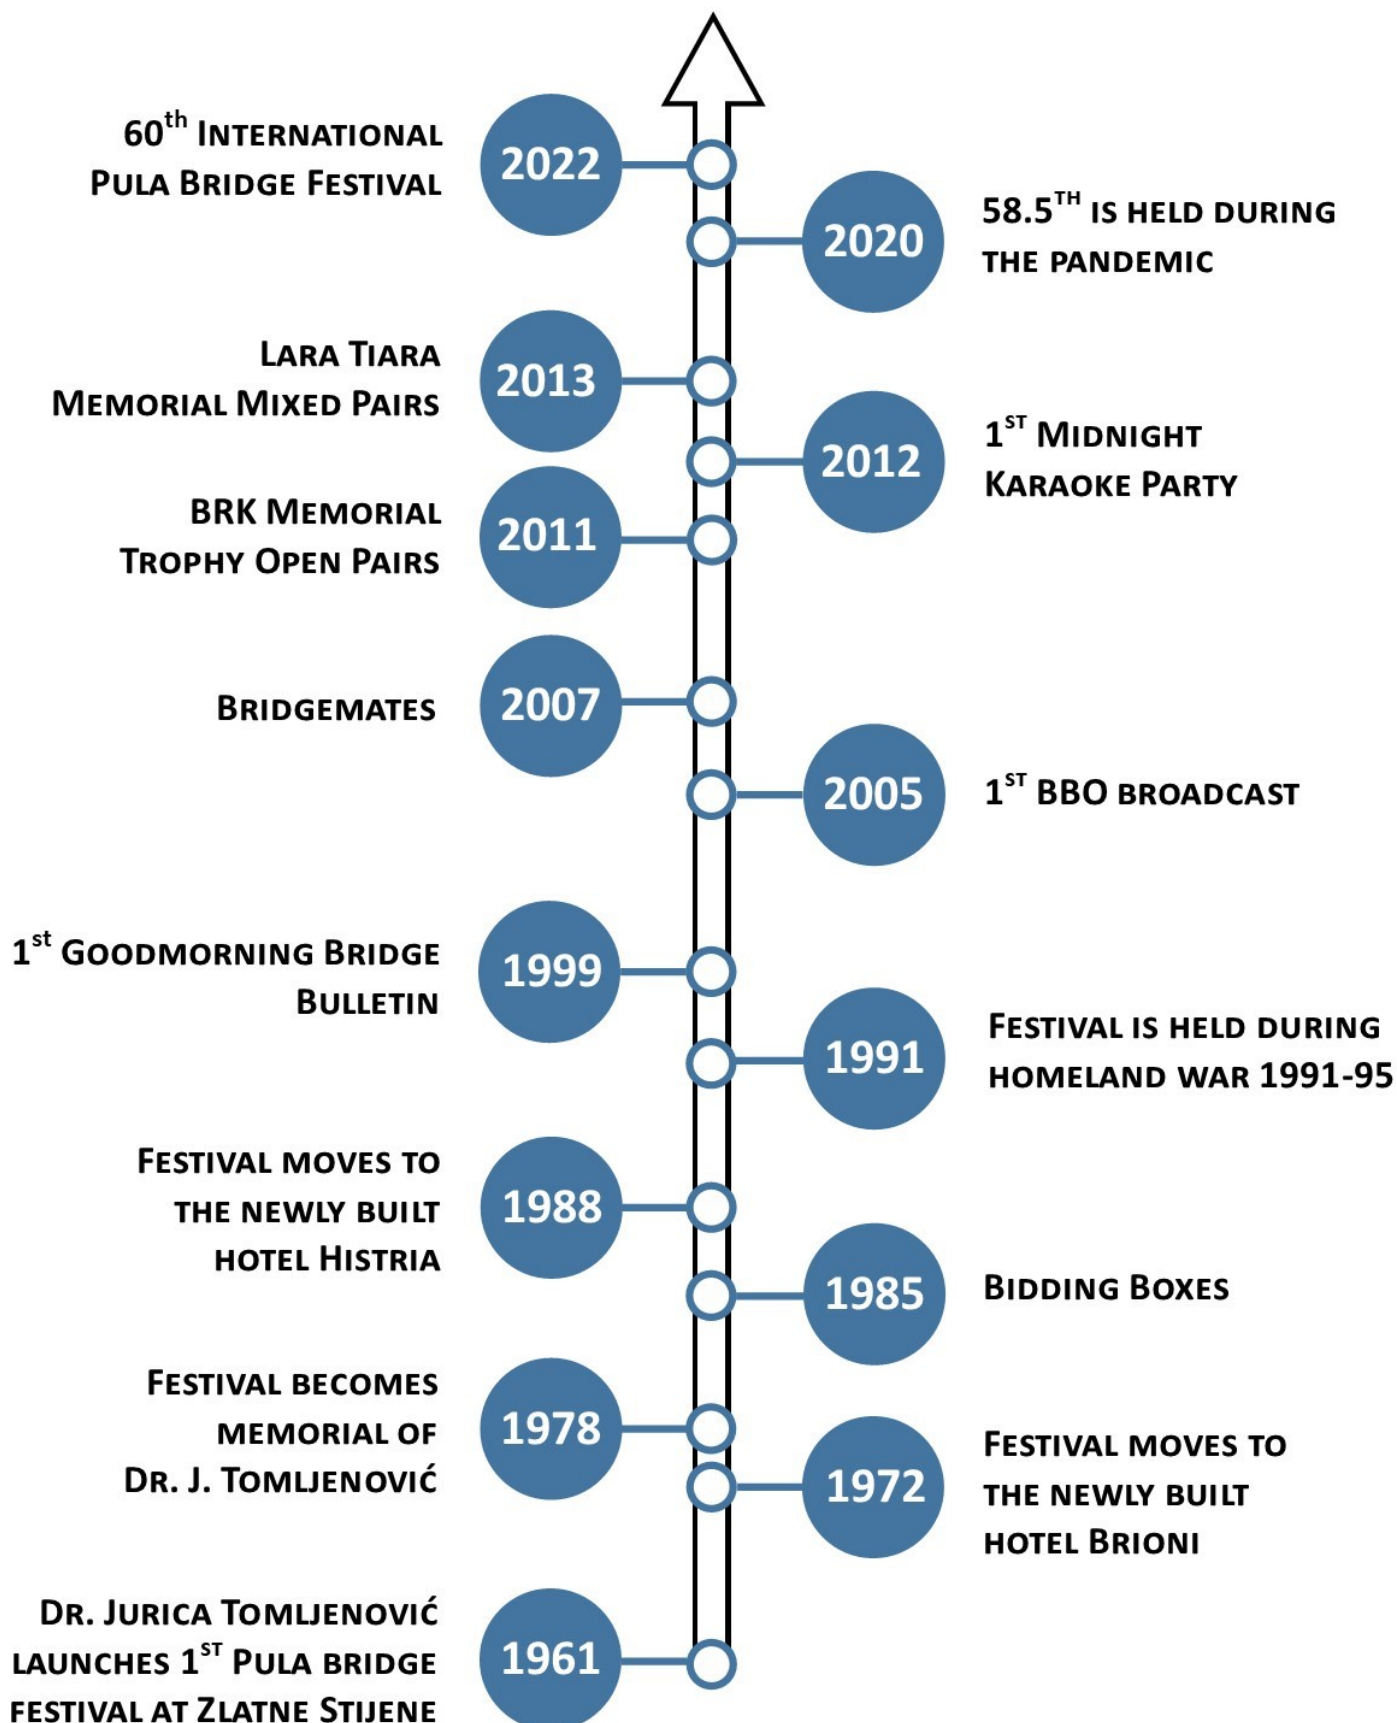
60$^{th}$ International Pula Bridge Festival

2022

2020

58.5$^{TH}$ is held during the pandemic

Lara Tiara Memorial Mixed Pairs

2013

2012

1$^{ST}$ Midnight Karaoke Party

BRK Memorial Trophy Open Pairs

2011

Bridgemates

2007

2005

1$^{ST}$ BBO broadcast

1$^{st}$ Goodmorning Bridge Bulletin

1999

1991

Festival is held during homeland war 1991-95

Festival moves to the newly built hotel Histria

1988

1985

Bidding Boxes

Festival becomes memorial of Dr. J. Tomljenović

1978

1972

Festival moves to the newly built hotel Brioni

Dr. Jurica Tomljenović launches 1$^{ST}$ Pula bridge festival at Zlatne Stijene

1961